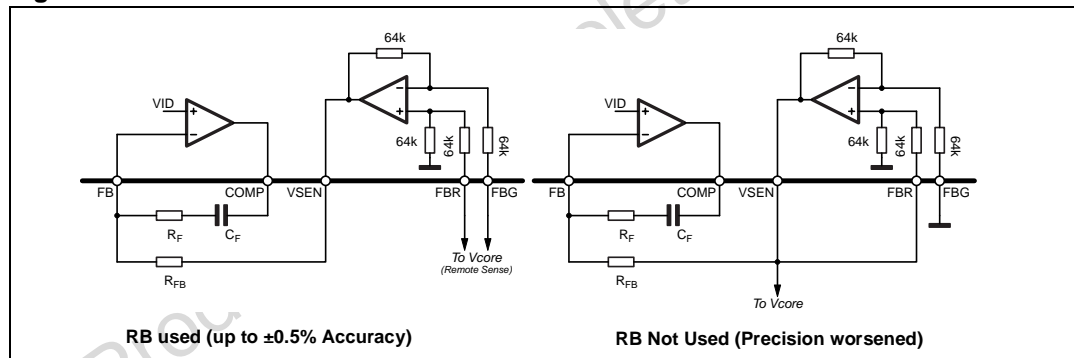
64k

VID
+
-
-
+
64k
64k
64k

FB
COMP
VSEN
FBR
FBG

$R_F$
$C_F$
$R_{FB}$

To Vcore
(Remote Sense)

RB used (up to ±0.5% Accuracy)

64k

VID
+
-
-
+
64k
64k
64k

FB
COMP
VSEN
FBR
FBG

$R_F$
$C_F$
$R_{FB}$

To Vcore

RB Not Used (Precision worsened)